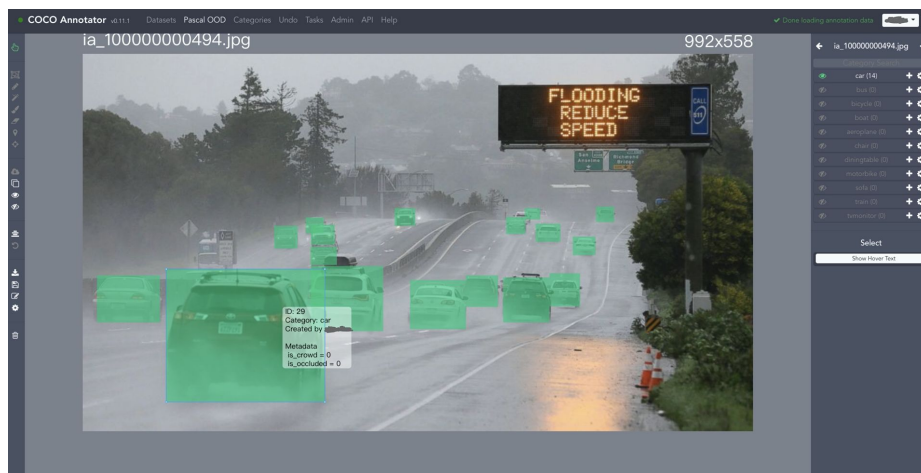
COCO Annotator v0.11.1 Datasets Pascal OOD Categories Undo Tasks Admin API Help

Done loading annotation data

ia_100000000494.jpg

992x558

FLOODING
REDUCE
SPEED

CALL 511

ID: 29
Category: car
Created by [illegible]

Metadata
is_crowd = 0
is_occluded = 0

ia_100000000494.jpg

Category Search

car (14)
bus (0)
bicycle (0)
boat (0)
aeroplane (0)
chair (0)
diningtable (0)
motorbike (0)
sofa (0)
train (0)
tvmonitor (0)

Select

Show Hover Text